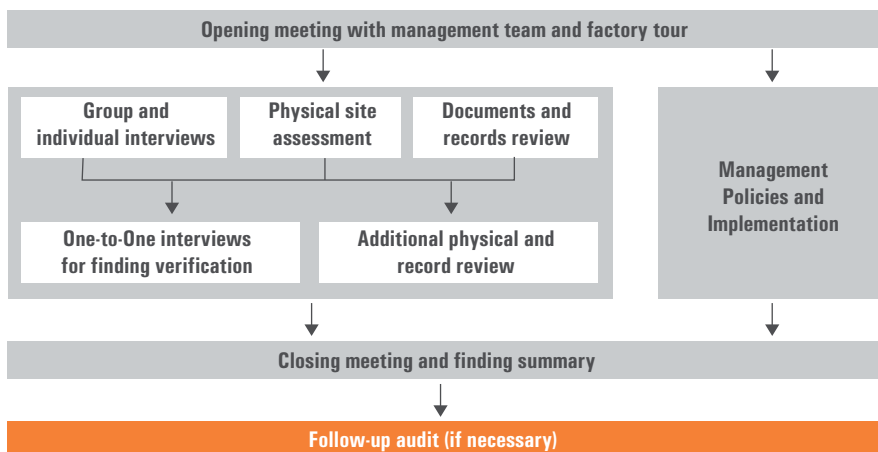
Opening meeting with management team and factory tour

Group and individual interviews

Physical site assessment

Documents and records review

One-to-One interviews for finding verification

Additional physical and record review

Management Policies and Implementation

Closing meeting and finding summary

Follow-up audit (if necessary)